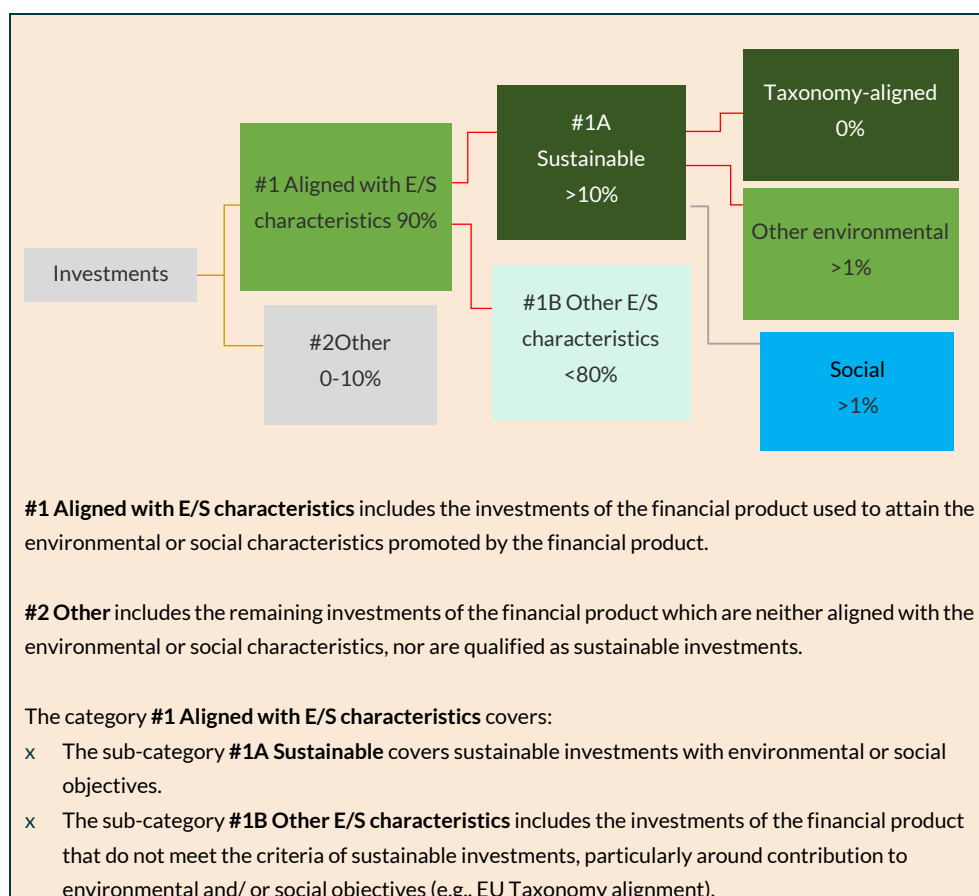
Investments

#1 Aligned with E/S characteristics 90%

#2Other 0-10%

#1A Sustainable >10%

#1B Other E/S characteristics <80%

Taxonomy-aligned 0%

Other environmental >1%

Social >1%

**#1 Aligned with E/S characteristics** includes the investments of the financial product used to attain the environmental or social characteristics promoted by the financial product.

**#2 Other** includes the remaining investments of the financial product which are neither aligned with the environmental or social characteristics, nor are qualified as sustainable investments.

The category **#1 Aligned with E/S characteristics** covers:

x The sub-category **#1A Sustainable** covers sustainable investments with environmental or social objectives.

x The sub-category **#1B Other E/S characteristics** includes the investments of the financial product that do not meet the criteria of sustainable investments, particularly around contribution to environmental and/ or social objectives (e.g., EU Taxonomy alignment).